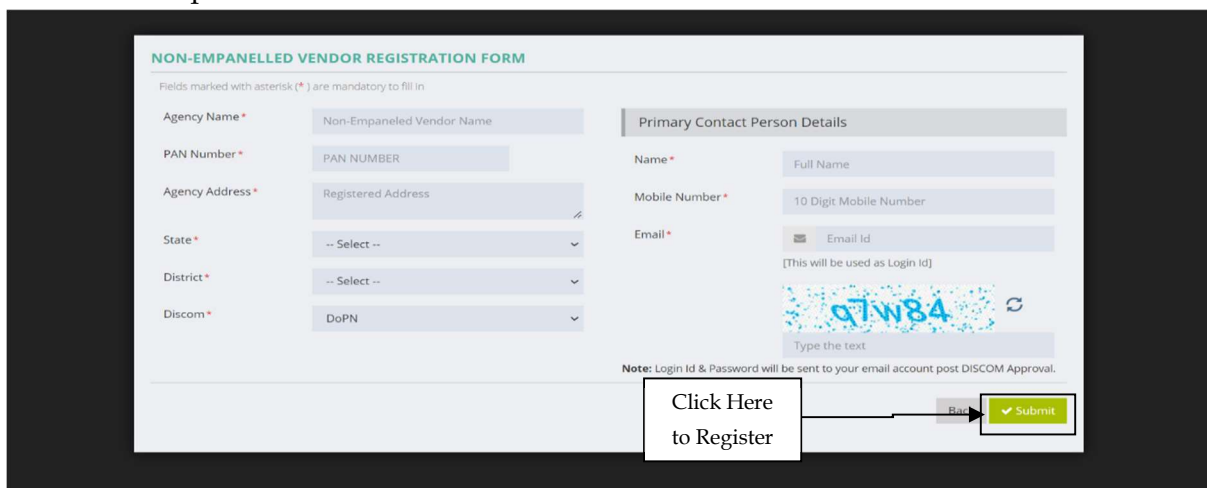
NON-EMPANELLED VENDOR REGISTRATION FORM

Fields marked with asterisk (*) are mandatory to fill in

Agency Name* Non-Empaneled Vendor Name

PAN Number* PAN NUMBER

Agency Address* Registered Address

State* -- Select --

District* -- Select --

Discom* DoPN

Primary Contact Person Details

Name* Full Name

Mobile Number* 10 Digit Mobile Number

Email* Email Id

[This will be used as Login Id]

q7w84

Type the text

Note: Login Id & Password will be sent to your email account post DISCOM Approval.

Click Here to Register

Bac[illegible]

Submit